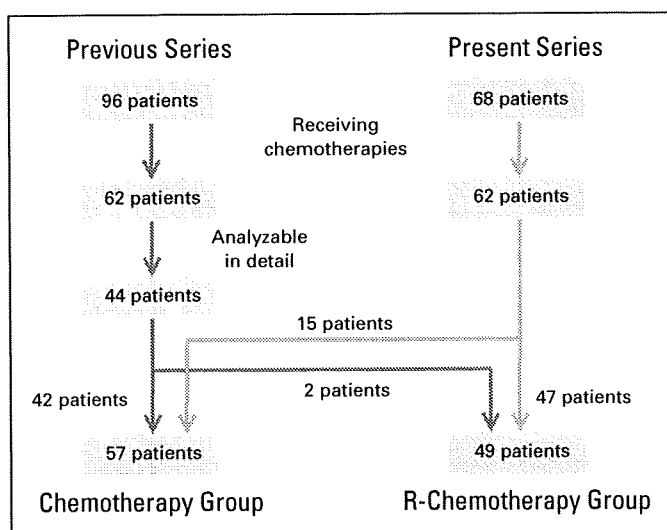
Previous Series

Present Series

96 patients

68 patients

Receiving chemotherapies

62 patients

62 patients

Analyzable in detail

44 patients

15 patients

42 patients

2 patients

47 patients

57 patients

49 patients

Chemotherapy Group

R-Chemotherapy Group